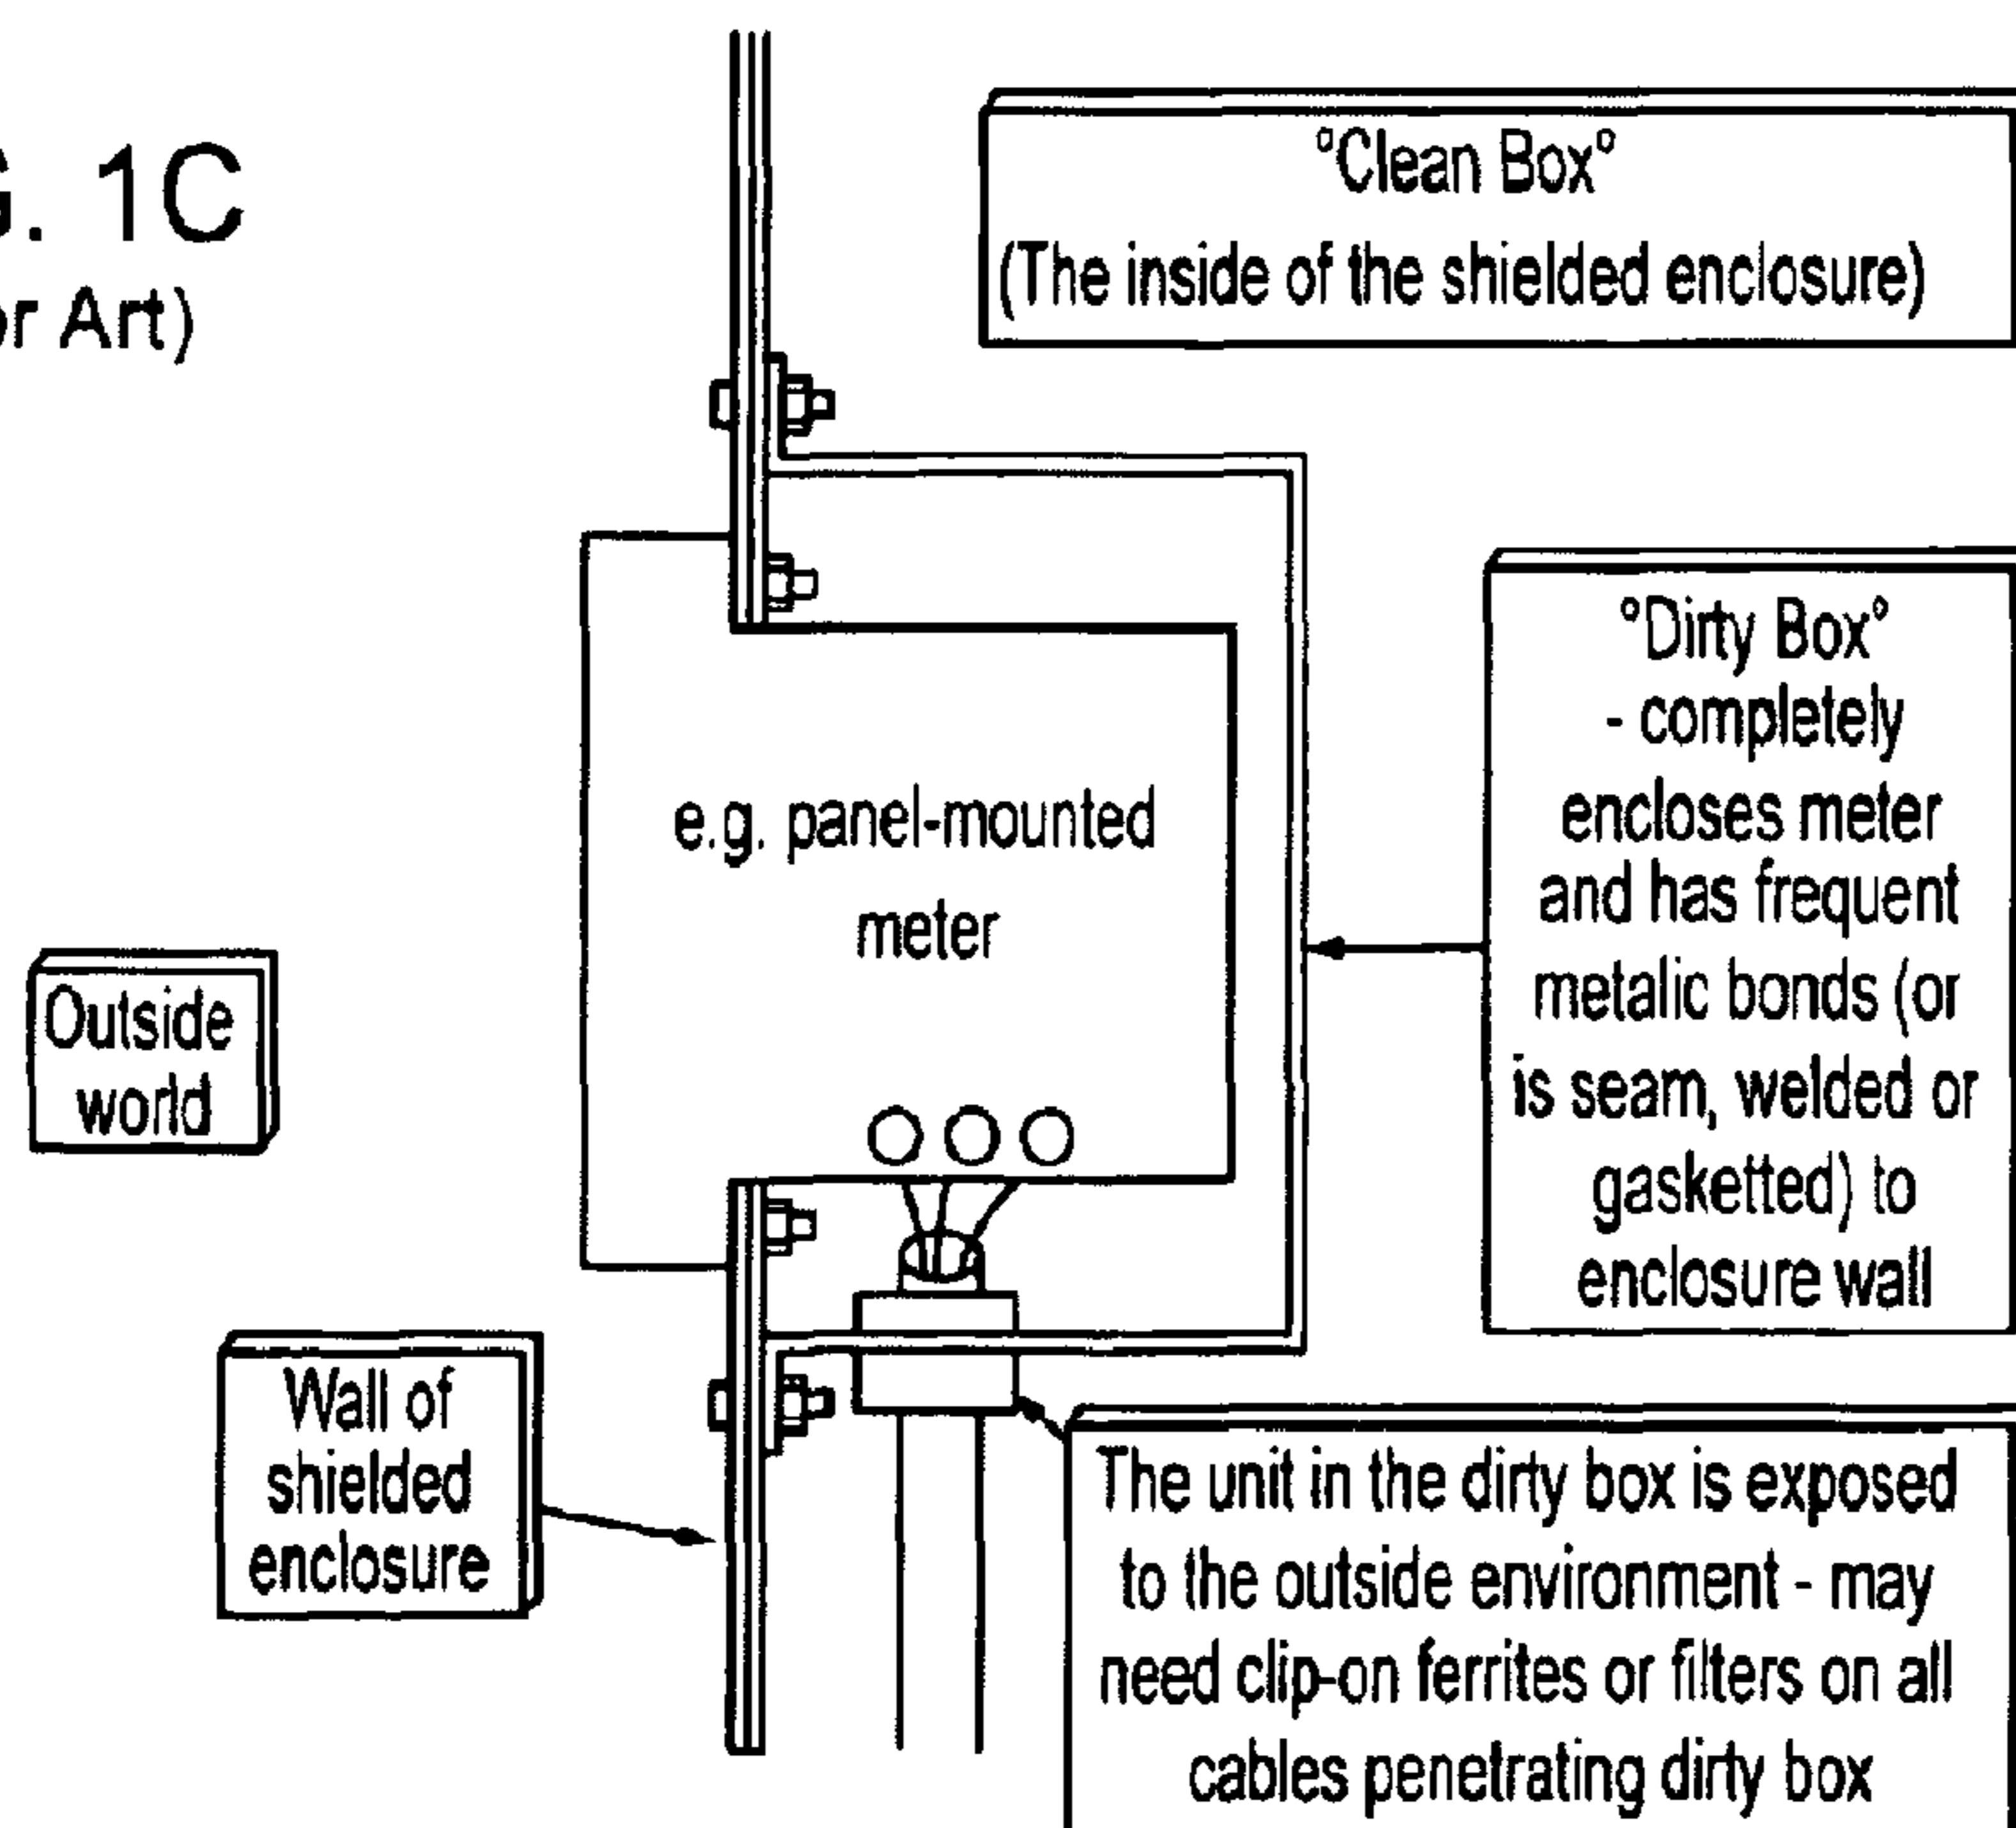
G. 1C
or Art)

°Clean Box°
(The inside of the shielded enclosure)

°Dirty Box°
- completely encloses meter and has frequent metalic bonds (or is seam, welded or gasketted) to enclosure wall

e.g. panel-mounted meter

Outside world

Wall of shielded enclosure

The unit in the dirty box is exposed to the outside environment - may need clip-on ferrites or filters on all cables penetrating dirty box